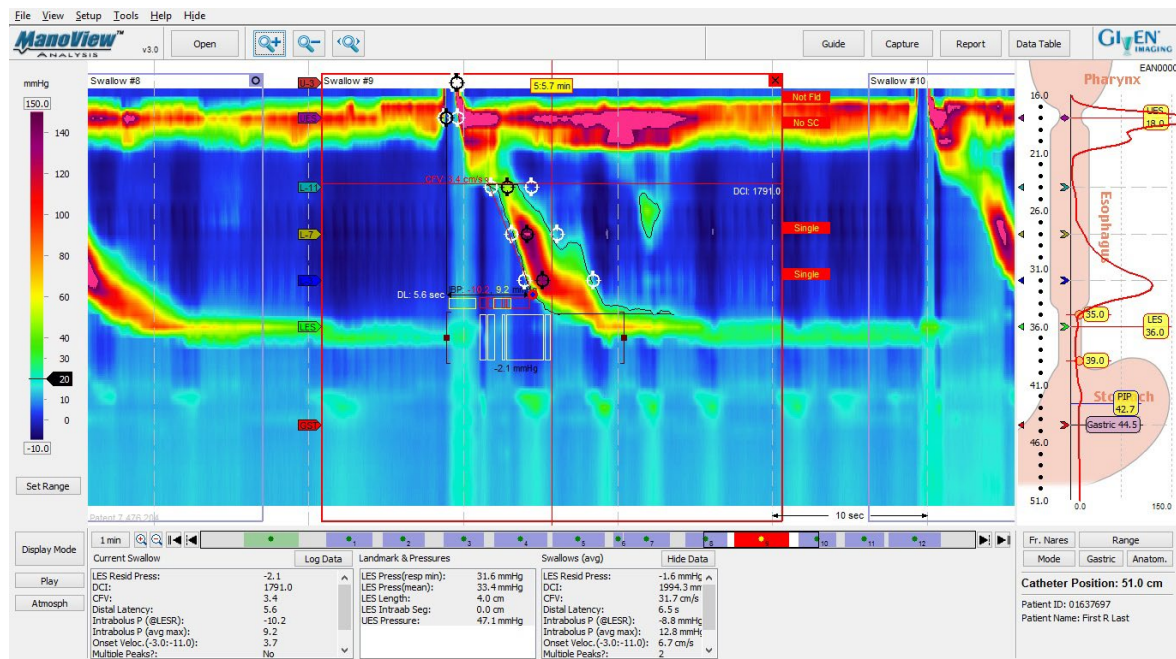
File View Setup Tools Help Hide

ManoView™ ANALYSIS v3.0

Open

Guide Capture Report Data Table

GIVEN IMAGING

EAN0000

mmHg

150.0

140

120

100

80

60

40

30

20

10

0

-10.0

Set Range

Swallow #8

Swallow #9

Swallow #10

5:5.7 min

Not Fld

No SC

Single

Single

CFV: 3.4 cm/sec

DCI: 1791.0

DL: 5.6 sec

BP: -10.2 9.2

-2.1 mmHg

Patent 7,476,204

10 sec

U-3

L-11

L-7

LES

Pharynx

Esophagus

Stomach

UES 18.0

LES 36.0

35.0

39.0

PIP 42.7

Gastric 44.5

16.0

21.0

26.0

31.0

36.0

41.0

46.0

51.0

0.0

150.0

1 min

1 2 3 4 5 6 7 8 9 10 11 12

Display Mode

Play

Atmosph

Current Swallow

Log Data

| | |
|---|---|
| LES Resid Press: | -2.1 |
| DCI: | 1791.0 |
| CFV: | 3.4 |
| Distal Latency: | 5.6 |
| Intrabolus P (@LESR): | -10.2 |
| Intrabolus P (avg max): | 9.2 |
| Onset Veloc.(-3.0:-11.0): | 3.7 |
| Multiple Peaks?: | No |

Landmark & Pressures

| | |
|---|---|
| LES Press(resp min): | 31.6 mmHg |
| LES Press(mean): | 33.4 mmHg |
| LES Length: | 4.0 cm |
| LES Intraab Seg: | 0.0 cm |
| UES Pressure: | 47.1 mmHg |

Swallows (avg)

Hide Data

| | |
|---|---|
| LES Resid Press: | -1.6 mmHg |
| DCI: | 1994.3 mm |
| CFV: | 31.7 cm/s |
| Distal Latency: | 6.5 s |
| Intrabolus P (@LESR): | -8.8 mmHg |
| Intrabolus P (avg max): | 12.8 mmHg |
| Onset Veloc.(-3.0:-11.0): | 6.7 cm/s |
| Multiple Peaks?: | 2 |

Fr. Nares Range

Mode Gastric Anatom.

Catheter Position: 51.0 cm

Patient ID: 01637697

Patient Name: First R Last